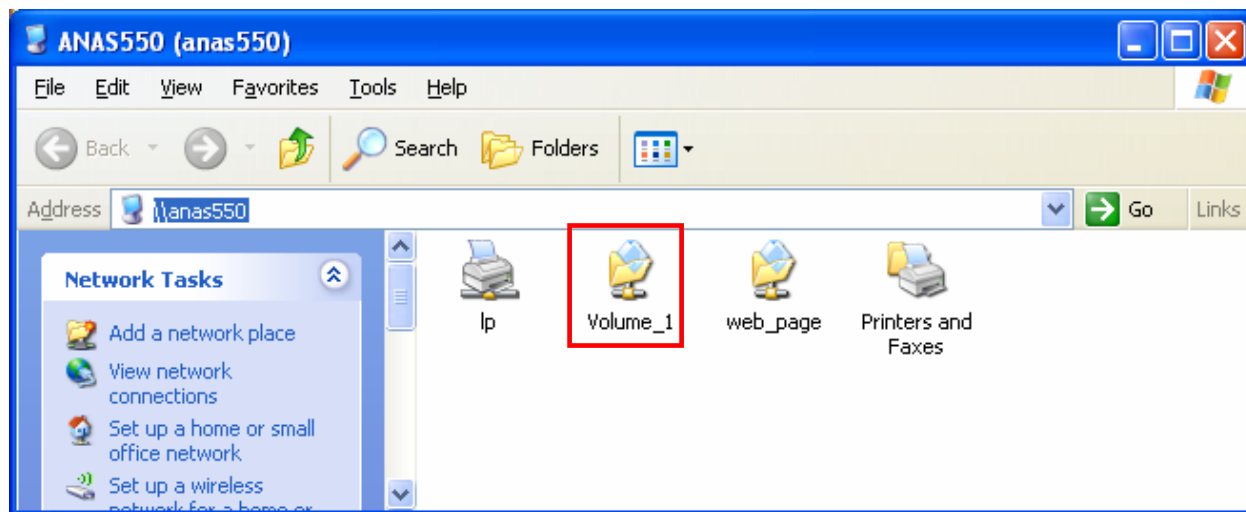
ANAS550 (anas550)

File Edit View Favorites Tools Help

Back Search Folders

Address \\anas550 Go Links

Network Tasks

Add a network place

View network connections

Set up a home or small office network

Set up a wireless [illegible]

lp

Volume_1

web_page

Printers and Faxes